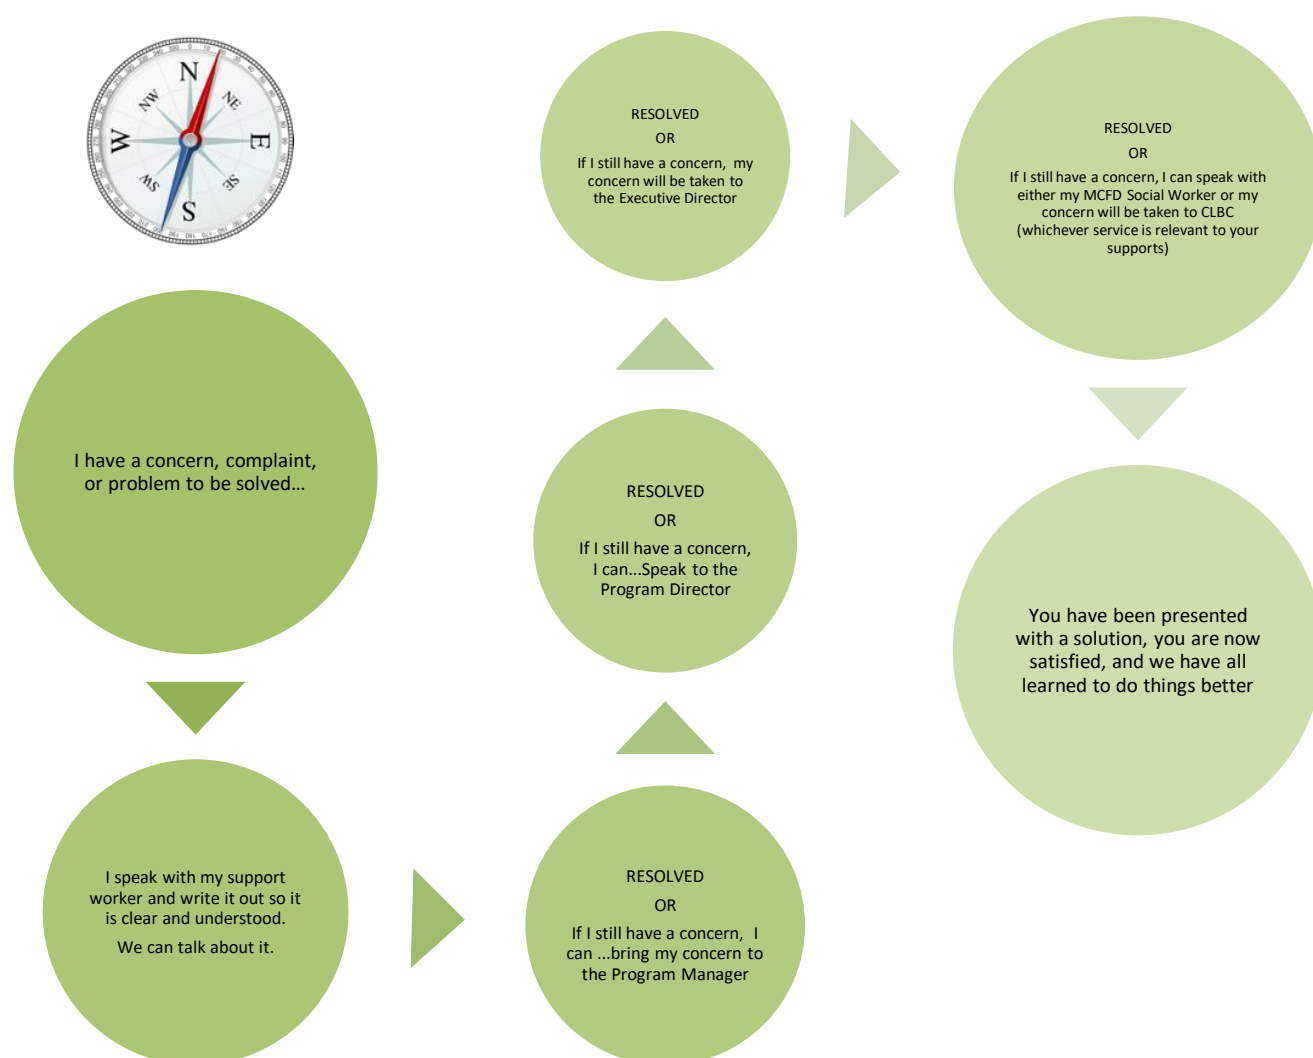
N
NE
E
SE
S
SW
W
NW

I have a concern, complaint, or problem to be solved…

I speak with my support worker and write it out so it is clear and understood.

We can talk about it.

RESOLVED

OR

If I still have a concern, I can …bring my concern to the Program Manager

RESOLVED

OR

If I still have a concern, I can…Speak to the Program Director

RESOLVED

OR

If I still have a concern, my concern will be taken to the Executive Director

RESOLVED

OR

If I still have a concern, I can speak with either my MCFD Social Worker or my concern will be taken to CLBC (whichever service is relevant to your supports)

You have been presented with a solution, you are now satisfied, and we have all learned to do things better